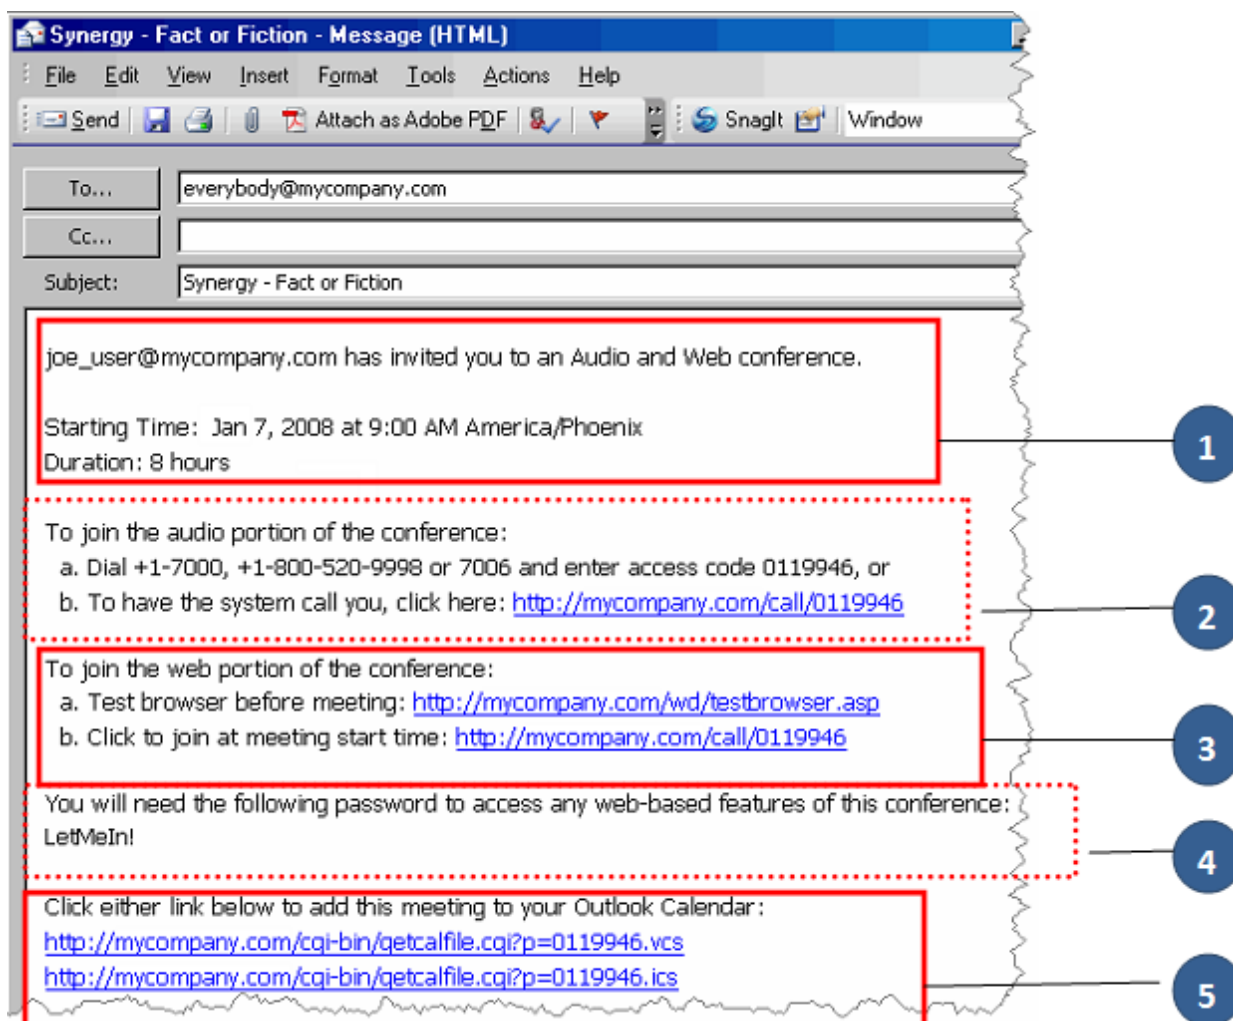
Synergy - Fact or Fiction - Message (HTML)

File Edit View Insert Format Tools Actions Help

Send Attach as Adobe PDF SnagIt Window

To... everybody@mycompany.com

Cc...

Subject: Synergy - Fact or Fiction

joe_user@mycompany.com has invited you to an Audio and Web conference.

Starting Time: Jan 7, 2008 at 9:00 AM America/Phoenix
Duration: 8 hours

To join the audio portion of the conference:
a. Dial +1-7000, +1-800-520-9998 or 7006 and enter access code 0119946, or
b. To have the system call you, click here: http://mycompany.com/call/0119946

To join the web portion of the conference:
a. Test browser before meeting: http://mycompany.com/wd/testbrowser.asp
b. Click to join at meeting start time: http://mycompany.com/call/0119946

You will need the following password to access any web-based features of this conference:
LetMeIn!

Click either link below to add this meeting to your Outlook Calendar:
http://mycompany.com/cgi-bin/getcalfile.cgi?p=0119946.vcs
http://mycompany.com/cgi-bin/getcalfile.cgi?p=0119946.ics

1
2
3
4
5